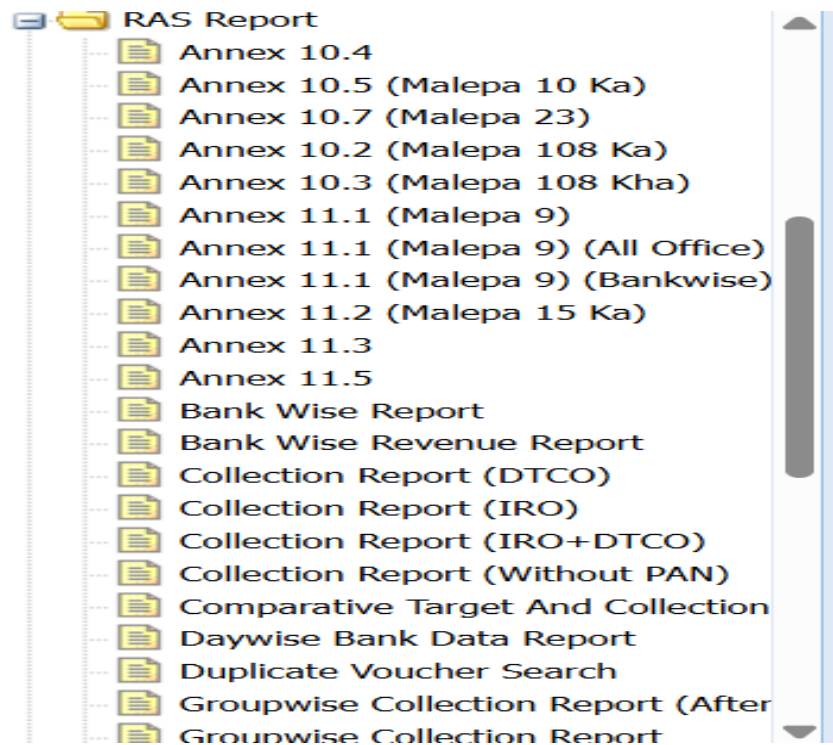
RAS Report
Annex 10.4
Annex 10.5 (Malepa 10 Ka)
Annex 10.7 (Malepa 23)
Annex 10.2 (Malepa 108 Ka)
Annex 10.3 (Malepa 108 Kha)
Annex 11.1 (Malepa 9)
Annex 11.1 (Malepa 9) (All Office)
Annex 11.1 (Malepa 9) (Bankwise)
Annex 11.2 (Malepa 15 Ka)
Annex 11.3
Annex 11.5
Bank Wise Report
Bank Wise Revenue Report
Collection Report (DTCO)
Collection Report (IRO)
Collection Report (IRO+DTCO)
Collection Report (Without PAN)
Comparative Target And Collection
Daywise Bank Data Report
Duplicate Voucher Search
Groupwise Collection Report (After
Groupwise Collection Report